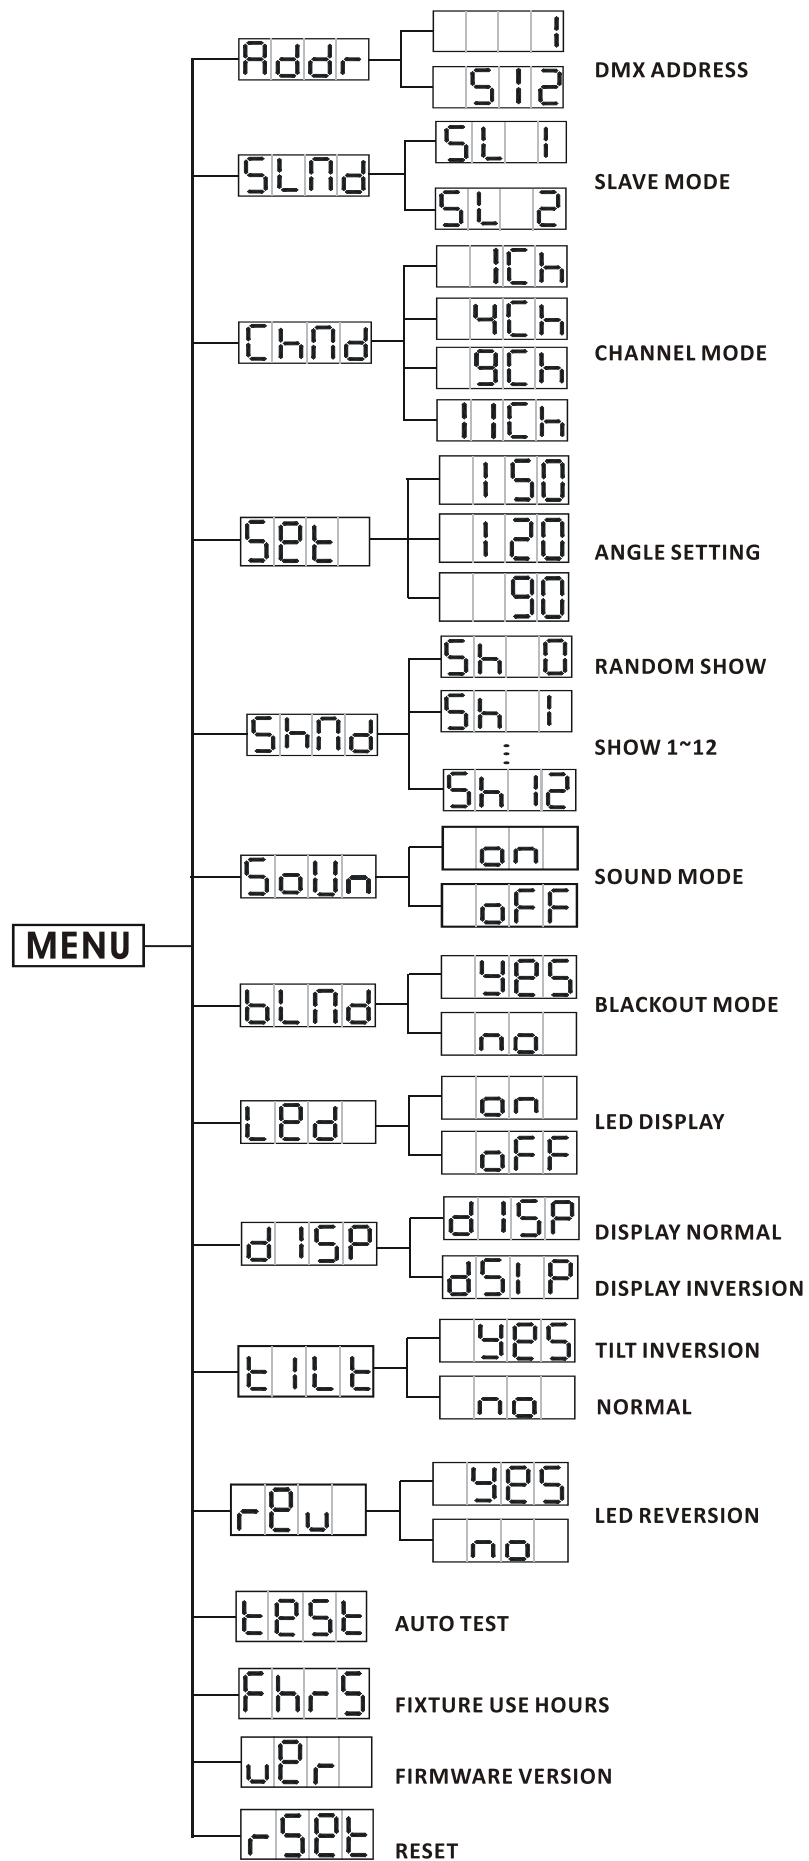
MENU

Addr
1
512
DMX ADDRESS

SLMd
SL 1
SL 2
SLAVE MODE

ChMd
1Ch
4Ch
9Ch
11Ch
CHANNEL MODE

SEt
150
120
90
ANGLE SETTING

ShMd
Sh 0
RANDOM SHOW
Sh 1
⋮
Sh 12
SHOW 1~12

SoUn
on
oFF
SOUND MODE

bLMd
YES
no
BLACKOUT MODE

LEd
on
oFF
LED DISPLAY

dISP
dISP
DISPLAY NORMAL
dSIP
DISPLAY INVERSION

tILt
YES
TILT INVERSION
no
NORMAL

rEv
YES
no
LED REVERSION

tESt
AUTO TEST

FhrS
FIXTURE USE HOURS

vEr
FIRMWARE VERSION

rSEt
RESET